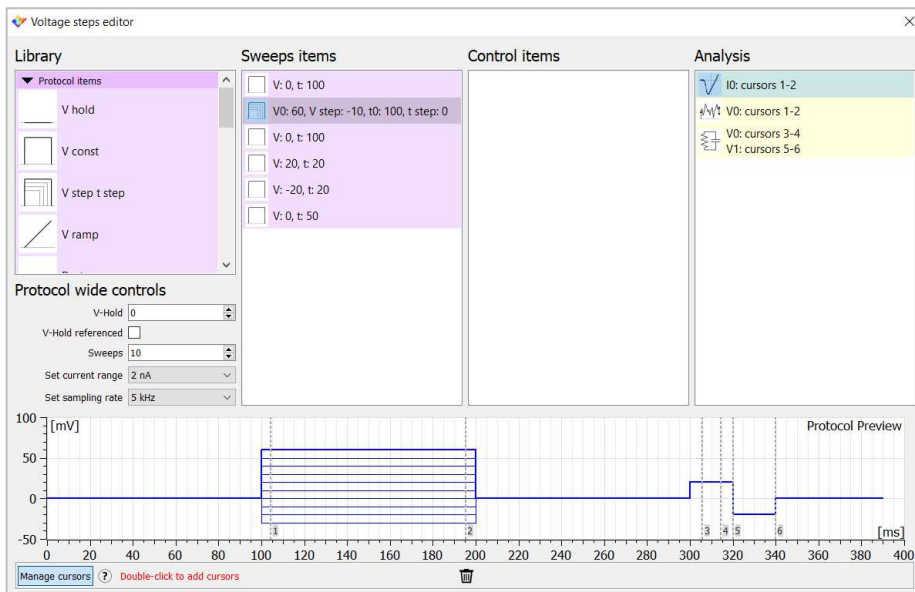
Voltage steps editor

Library
Protocol items
V hold
V const
V step t step
V ramp

Protocol wide controls
V-Hold 0
V-Hold referenced
Sweeps 10
Set current range 2 nA
Set sampling rate 5 kHz

Sweeps items
V: 0, t: 100
V0: 60, V step: -10, t0: 100, t step: 0
V: 0, t: 100
V: 20, t: 20
V: -20, t: 20
V: 0, t: 50

Control items

Analysis
I0: cursors 1-2
V0: cursors 1-2
V0: cursors 3-4
V1: cursors 5-6

100 [mV]
Protocol Preview
50
0
-50
1 2 3 4 5 6
[ms]
0 20 40 60 80 100 120 140 160 180 200 220 240 260 280 300 320 340 360 380 400

Manage cursors ? Double-click to add cursors